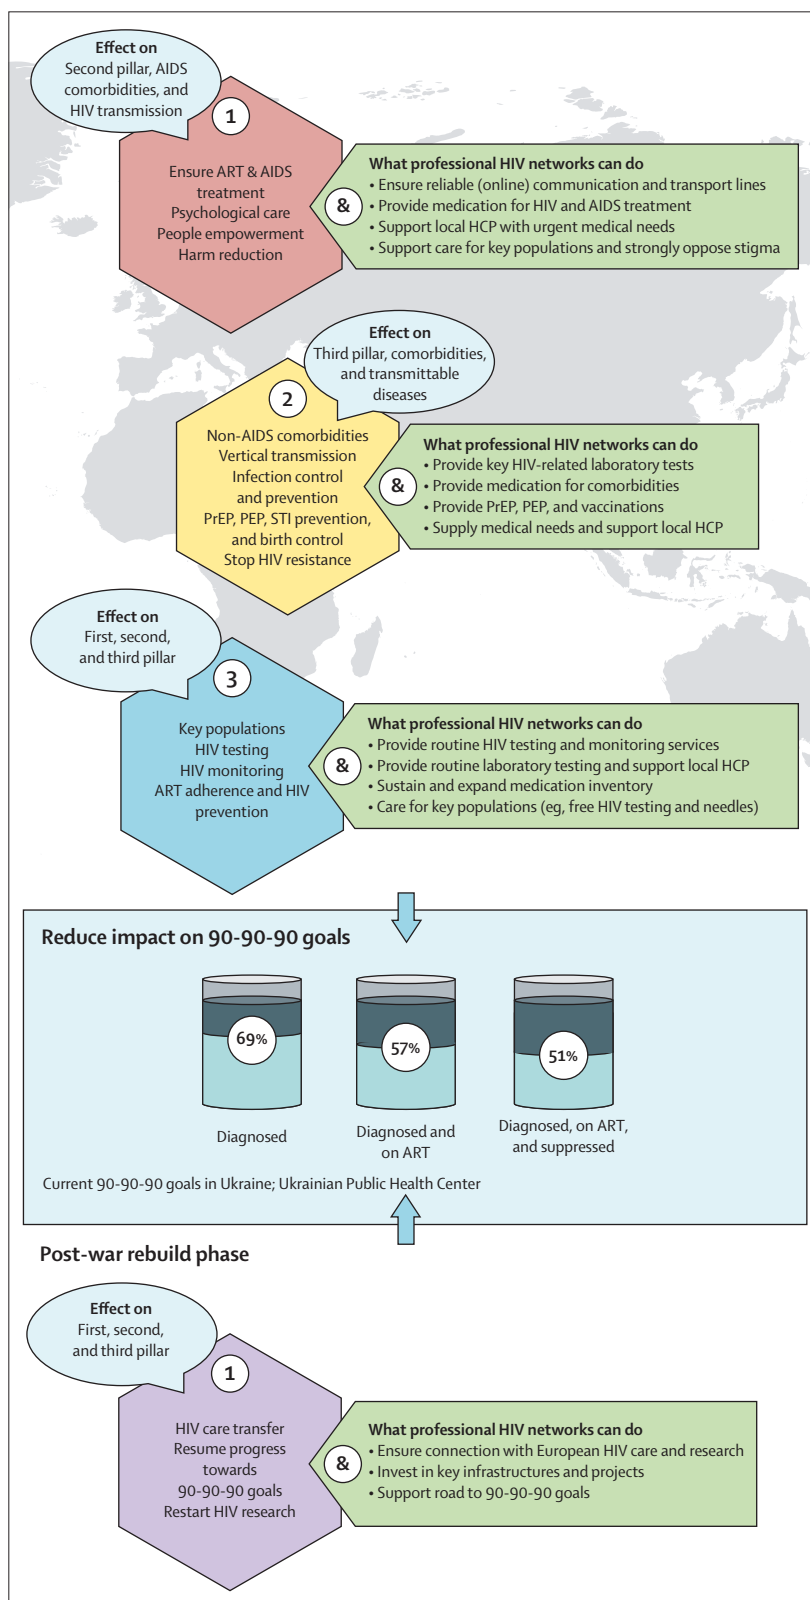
Effect on
Second pillar, AIDS comorbidities, and HIV transmission

1

Ensure ART & AIDS treatment
Psychological care
People empowerment
Harm reduction

&

What professional HIV networks can do
• Ensure reliable (online) communication and transport lines
• Provide medication for HIV and AIDS treatment
• Support local HCP with urgent medical needs
• Support care for key populations and strongly oppose stigma

Effect on
Third pillar, comorbidities, and transmittable diseases

2

Non-AIDS comorbidities
Vertical transmission
Infection control and prevention
PrEP, PEP, STI prevention, and birth control
Stop HIV resistance

&

What professional HIV networks can do
• Provide key HIV-related laboratory tests
• Provide medication for comorbidities
• Provide PrEP, PEP, and vaccinations
• Supply medical needs and support local HCP

Effect on
First, second, and third pillar

3

Key populations
HIV testing
HIV monitoring
ART adherence and HIV prevention

&

What professional HIV networks can do
• Provide routine HIV testing and monitoring services
• Provide routine laboratory testing and support local HCP
• Sustain and expand medication inventory
• Care for key populations (eg, free HIV testing and needles)

Reduce impact on 90-90-90 goals

69%
Diagnosed

57%
Diagnosed and on ART

51%
Diagnosed, on ART, and suppressed

Current 90-90-90 goals in Ukraine; Ukrainian Public Health Center

Post-war rebuild phase

Effect on
First, second, and third pillar

1

HIV care transfer
Resume progress towards 90-90-90 goals
Restart HIV research

&

What professional HIV networks can do
• Ensure connection with European HIV care and research
• Invest in key infrastructures and projects
• Support road to 90-90-90 goals